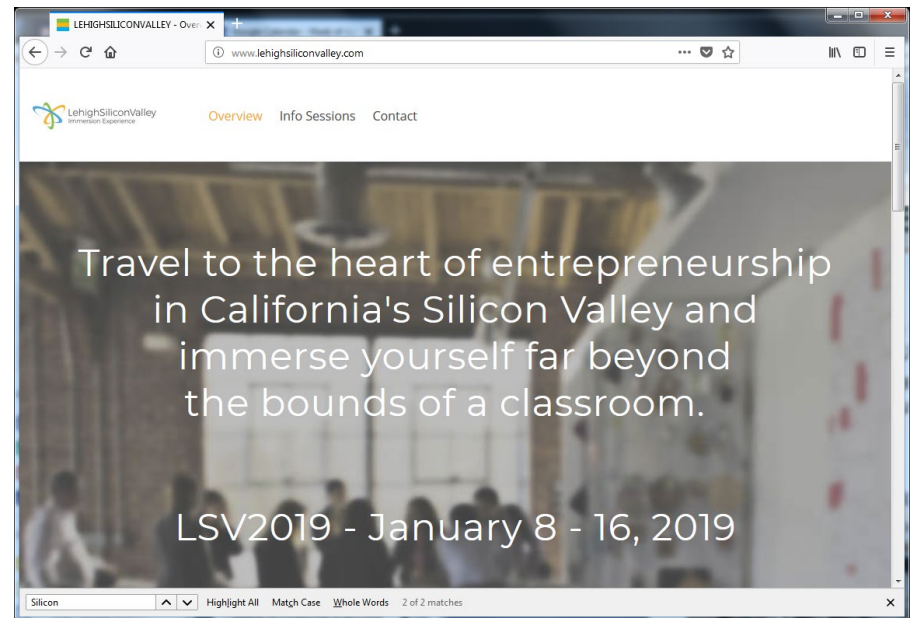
LEHIGHSILICONVALLEY - Over ×

www.lehighsiliconvalley.com

LehighSiliconValley
Immersion Experience

Overview Info Sessions Contact

Travel to the heart of entrepreneurship in California's Silicon Valley and immerse yourself far beyond the bounds of a classroom.

LSV2019 - January 8 - 16, 2019

Silicon

Highlight All Match Case Whole Words 2 of 2 matches